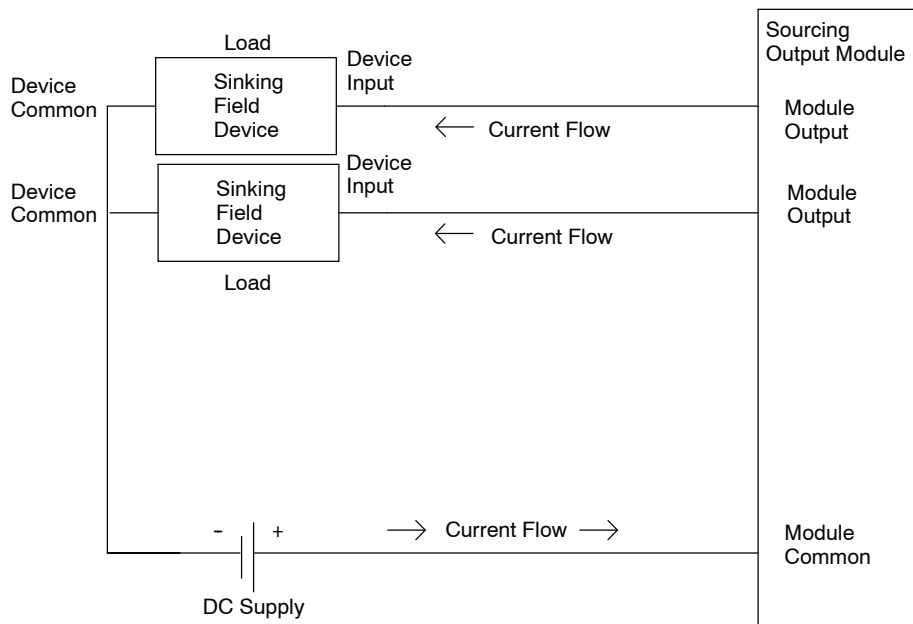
Load

Device Common

Sinking Field Device

Device Input

Sourcing Output Module

Module Output

$\leftarrow$ Current Flow

Device Common

Sinking Field Device

Device Input

Module Output

$\leftarrow$ Current Flow

Load

- +

$\rightarrow$ Current Flow $\rightarrow$

Module Common

DC Supply